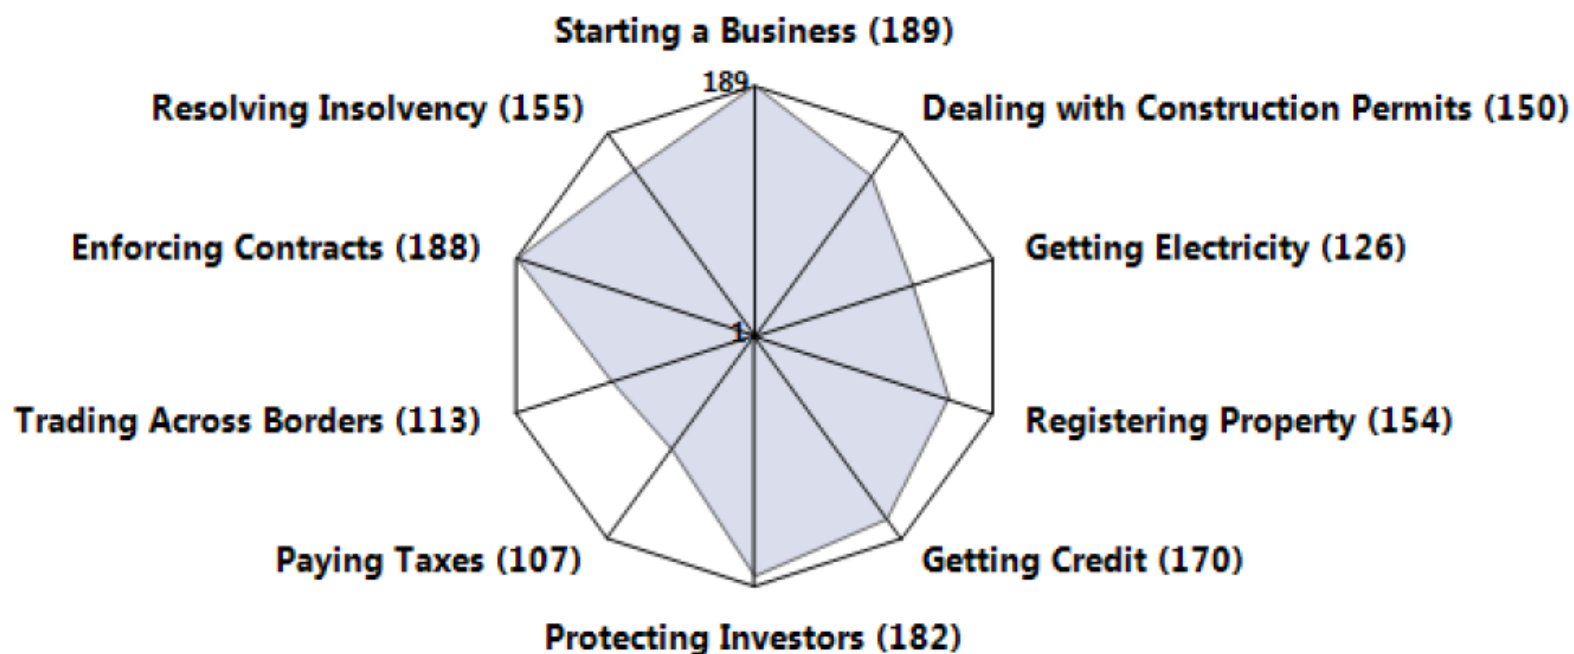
Starting a Business (189)
189
Resolving Insolvency (155)
Dealing with Construction Permits (150)
Enforcing Contracts (188)
Getting Electricity (126)
1
Trading Across Borders (113)
Registering Property (154)
Paying Taxes (107)
Getting Credit (170)
Protecting Investors (182)